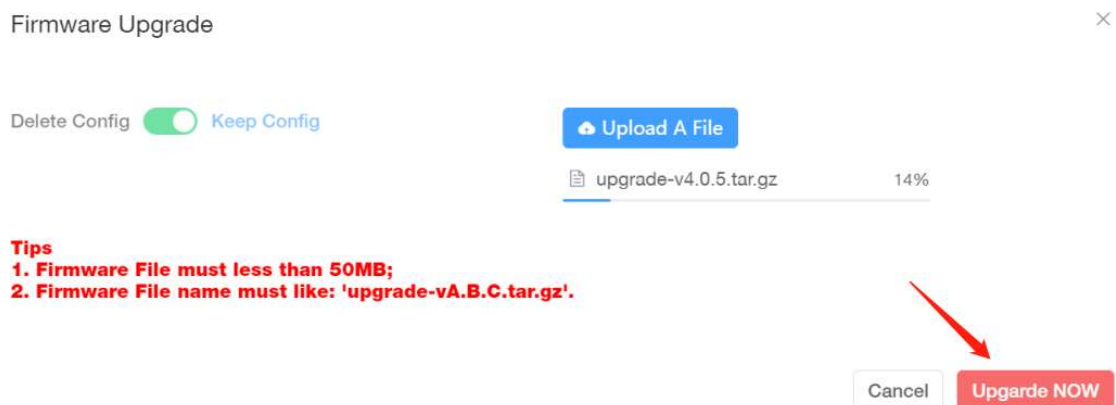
Firmware Upgrade

×

Delete Config Keep Config

Upload A File

upgrade-v4.0.5.tar.gz 14%

Tips
1. Firmware File must less than 50MB;
2. Firmware File name must like: 'upgrade-vA.B.C.tar.gz'.

Cancel Upgarde NOW